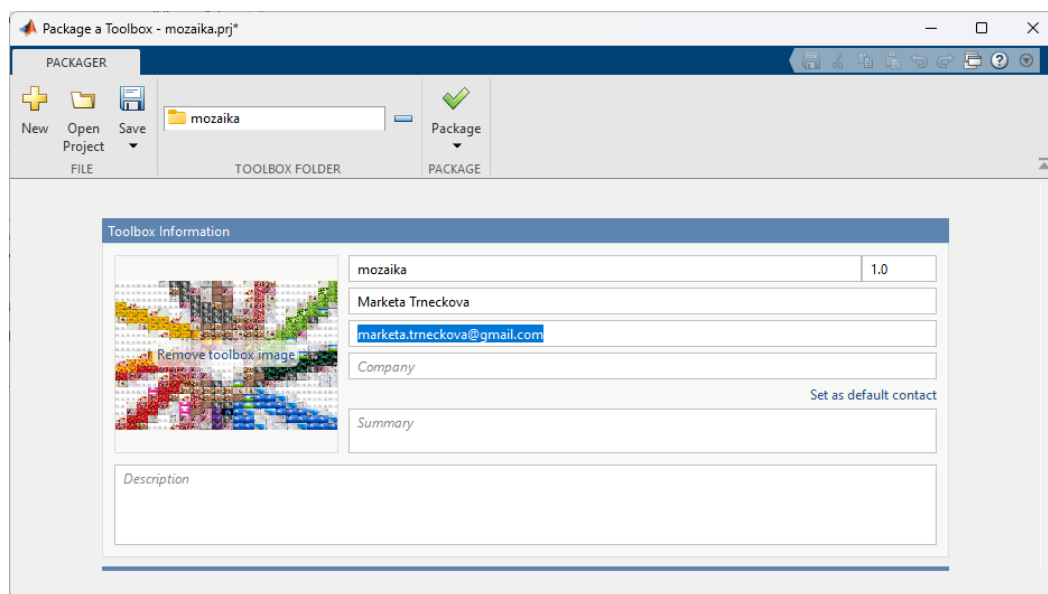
Package a Toolbox - mozaika.prj*

PACKAGER

New

Open Project

Save

FILE

mozaika

TOOLBOX FOLDER

Package

PACKAGE

Toolbox Information

Remove toolbox image

mozaika

1.0

Marketa Trneckova

marketa.trneckova@gmail.com

Company

Set as default contact

Summary

Description